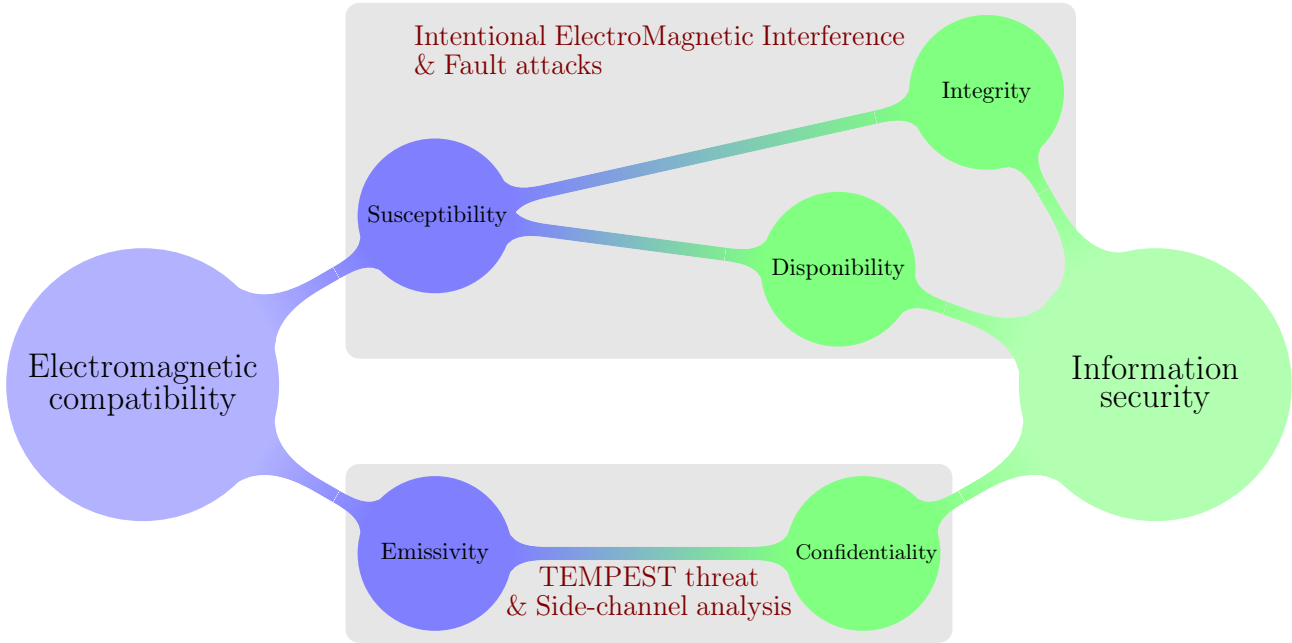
Intentional ElectroMagnetic Interference & Fault attacks

Integrity

Susceptibility

Disponibility

Electromagnetic compatibility

Information security

Emissivity

Confidentiality

TEMPEST threat & Side-channel analysis